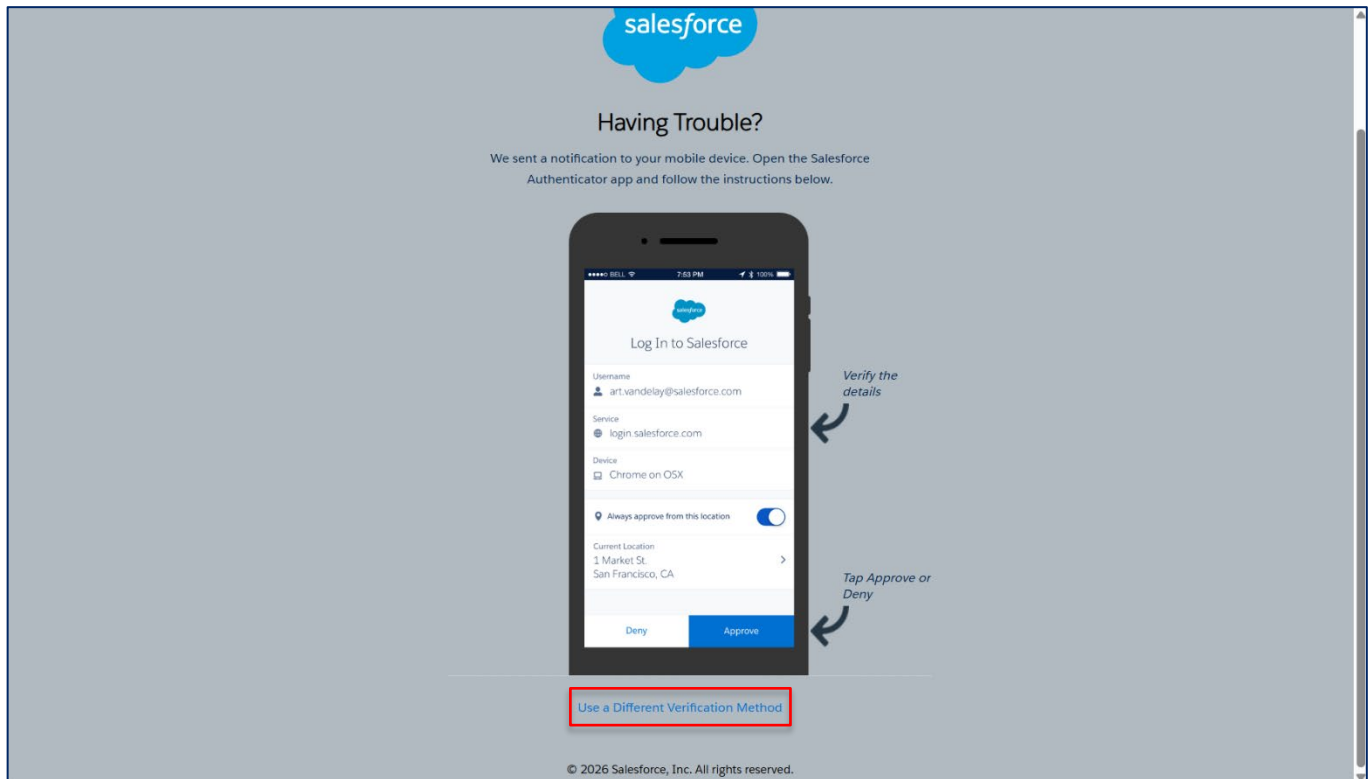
salesforce

Having Trouble?

We sent a notification to your mobile device. Open the Salesforce Authenticator app and follow the instructions below.

●●●●○ BELL 7:53 PM 100%

salesforce

Log In to Salesforce

Username
art.vandelay@salesforce.com

Service
login.salesforce.com

Device
Chrome on OSX

Always approve from this location

Current Location
1 Market St.
San Francisco, CA

Deny
Approve

Verify the details

Tap Approve or Deny

Use a Different Verification Method

© 2026 Salesforce, Inc. All rights reserved.